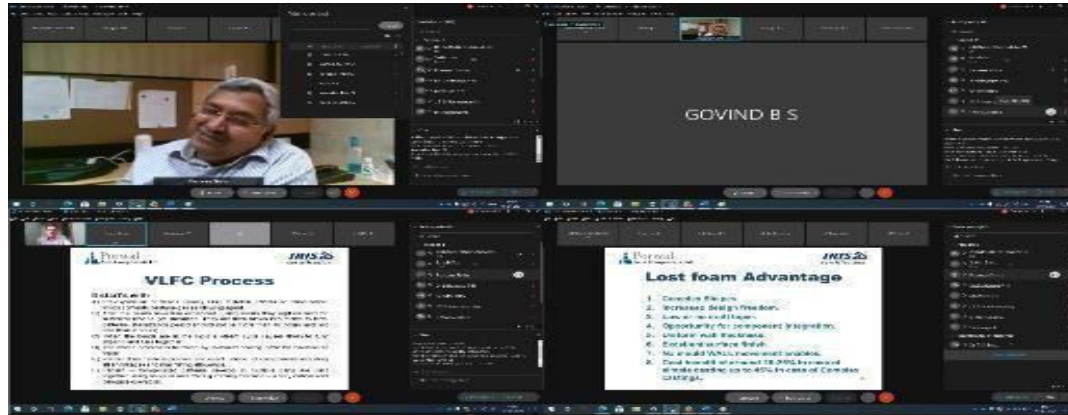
GOVIND B S

Prasad

VLFC Process

Lost foam Advantage

1. Complex Shapes.
2. Increased design freedom.
3. Low core cost.
4. Opportunity for component integration.
5. Uniform wall thickness.
6. Excellent surface finish.
7. No mould/VAKU movement problems.
8. Cost benefit of around 15-25% increased shapes casting up to 45% in case of Complex castings.